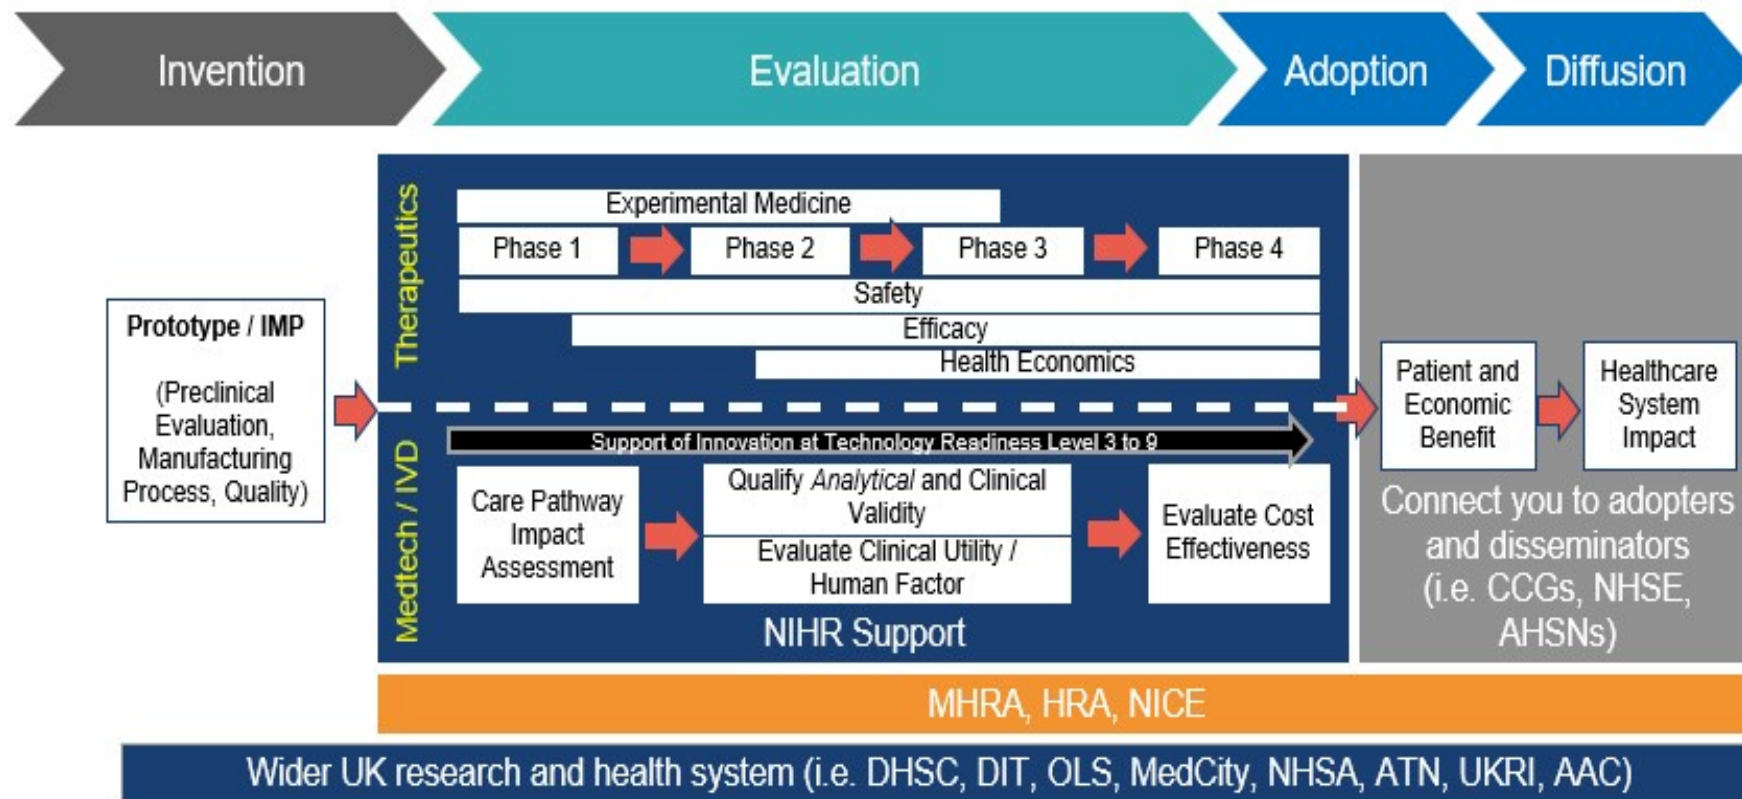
Invention

Evaluation

Adoption

Diffusion

Prototype / IMP

(Preclinical Evaluation, Manufacturing Process, Quality)

Therapeutics

Experimental Medicine

Phase 1

Phase 2

Phase 3

Phase 4

Safety

Efficacy

Health Economics

Medtech / IVD

Support of Innovation at Technology Readiness Level 3 to 9

Care Pathway Impact Assessment

Qualify *Analytical* and Clinical Validity

Evaluate Clinical Utility / Human Factor

Evaluate Cost Effectiveness

NIHR Support

Patient and Economic Benefit

Healthcare System Impact

Connect you to adopters and disseminators (i.e. CCGs, NHSE, AHSNs)

MHRA, HRA, NICE

Wider UK research and health system (i.e. DHSC, DIT, OLS, MedCity, NHSA, ATN, UKRI, AAC)